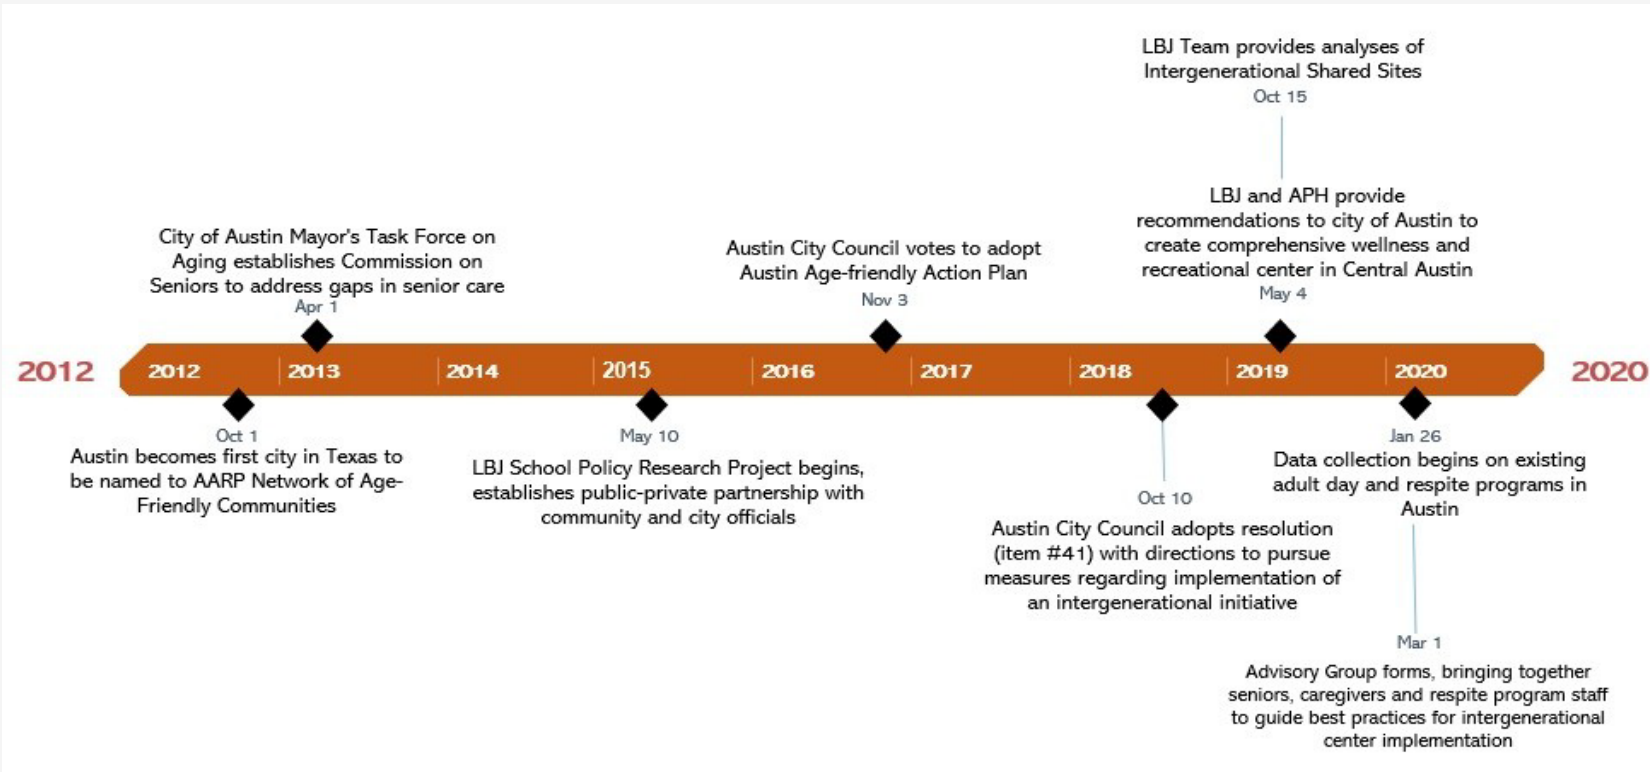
LBJ Team provides analyses of Intergenerational Shared Sites
Oct 15

City of Austin Mayor's Task Force on Aging establishes Commission on Seniors to address gaps in senior care
Apr 1

Austin City Council votes to adopt Austin Age-friendly Action Plan
Nov 3

LBJ and APH provide recommendations to city of Austin to create comprehensive wellness and recreational center in Central Austin
May 4

2012 | 2012 | 2013 | 2014 | 2015 | 2016 | 2017 | 2018 | 2019 | 2020 | 2020

Oct 1
Austin becomes first city in Texas to be named to AARP Network of Age-Friendly Communities

May 10
LBJ School Policy Research Project begins, establishes public-private partnership with community and city officials

Oct 10
Austin City Council adopts resolution (item #41) with directions to pursue measures regarding implementation of an intergenerational initiative

Jan 26
Data collection begins on existing adult day and respite programs in Austin

Mar 1
Advisory Group forms, bringing together seniors, caregivers and respite program staff to guide best practices for intergenerational center implementation